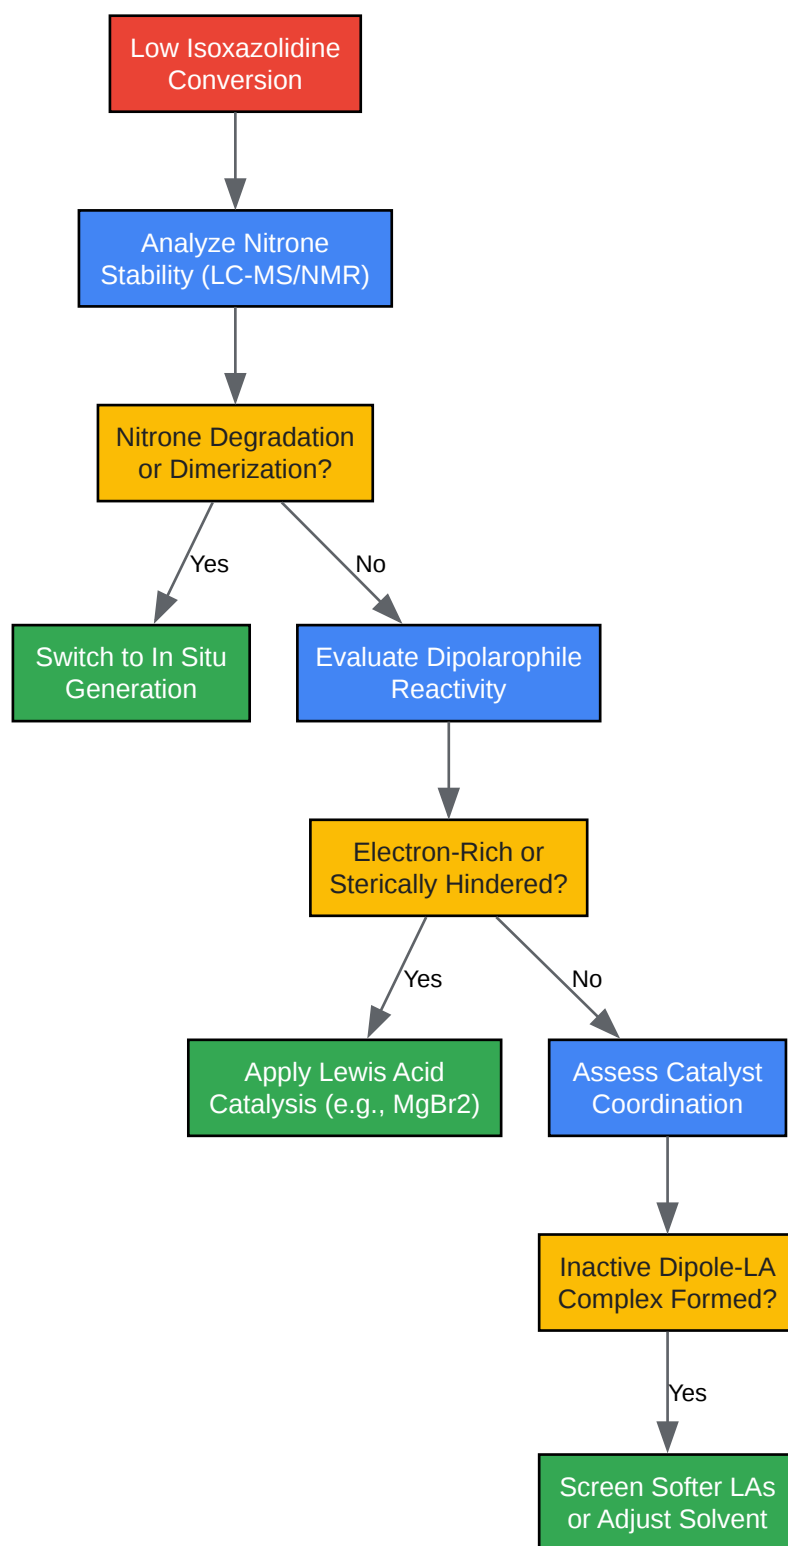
Low Isoxazolidine Conversion

Analyze Nitrone Stability (LC-MS/NMR)

Nitrone Degradation or Dimerization?

Yes

No

Switch to In Situ Generation

Evaluate Dipolarophile Reactivity

Electron-Rich or Sterically Hindered?

Yes

No

Apply Lewis Acid Catalysis (e.g., MgBr2)

Assess Catalyst Coordination

Inactive Dipole-LA Complex Formed?

Yes

Screen Softer LAs or Adjust Solvent